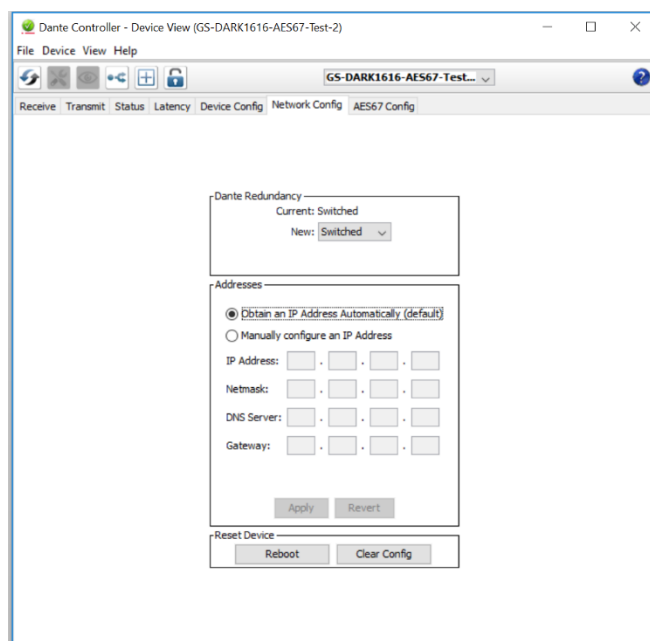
Dante Controller - Device View (GS-DARK1616-AES67-Test-2)

File Device View Help

GS-DARK1616-AES67-Test...

Receive Transmit Status Latency Device Config Network Config AES67 Config

Dante Redundancy
Current: Switched
New: Switched

Addresses
Obtain an IP Address Automatically (default)
Manually configure an IP Address
IP Address: . . .
Netmask: . . .
DNS Server: . . .
Gateway: . . .

Apply Revert

Reset Device
Reboot Clear Config